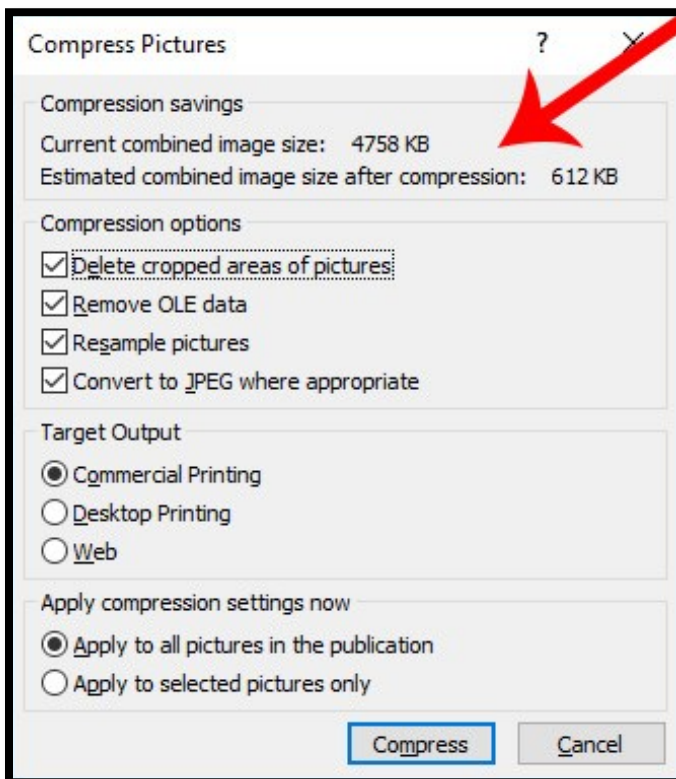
Compress Pictures ? X

Compression savings
Current combined image size: 4758 KB
Estimated combined image size after compression: 612 KB

Compression options
☑ Delete cropped areas of pictures
☑ Remove OLE data
☑ Resample pictures
☑ Convert to JPEG where appropriate

Target Output
◉ Commercial Printing
○ Desktop Printing
○ Web

Apply compression settings now
◉ Apply to all pictures in the publication
○ Apply to selected pictures only

Compress Cancel